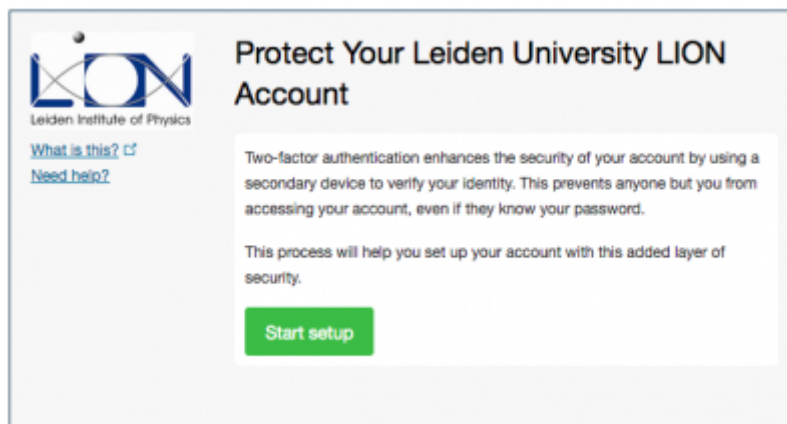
LION
Leiden Institute of Physics

What is this?
Need help?

Protect Your Leiden University LION Account

Two-factor authentication enhances the security of your account by using a secondary device to verify your identity. This prevents anyone but you from accessing your account, even if they know your password.

This process will help you set up your account with this added layer of security.

Start setup